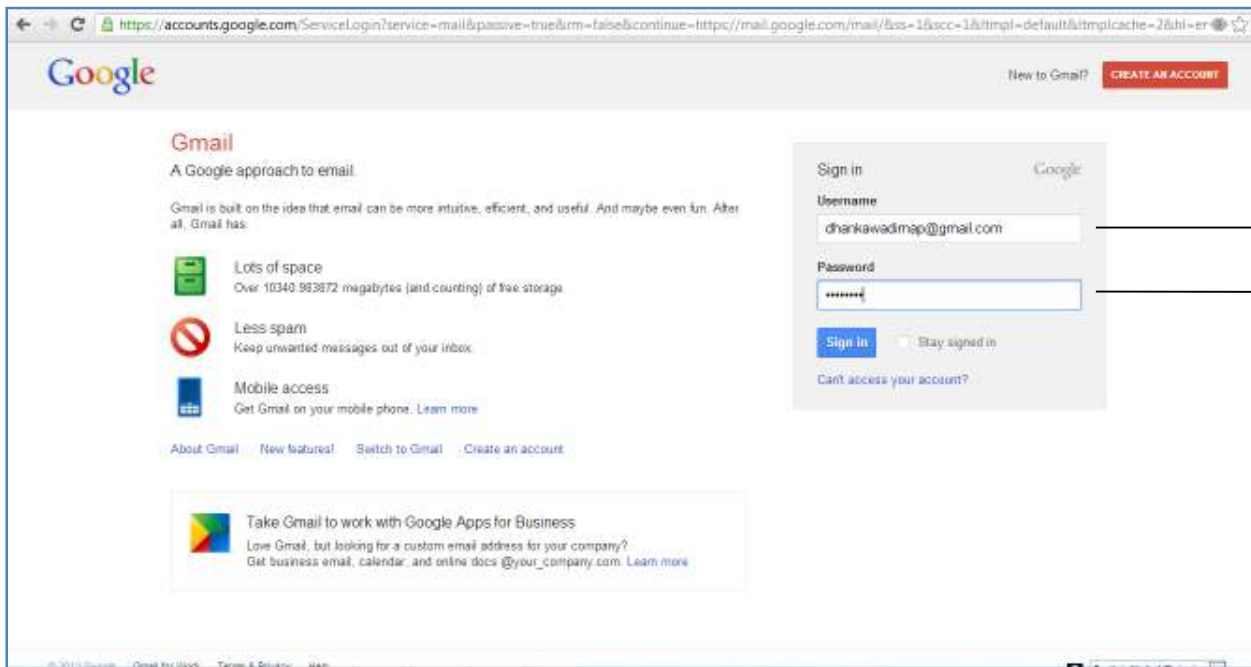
https://accounts.google.com/ServiceLogin?service=mail&passive=true&rm=false&continue=https://mail.google.com/mail/&ss=1&scc=1&ltmpl=default&ltmplcache=2&hl=er

Google

New to Gmail? CREATE AN ACCOUNT

Gmail

A Google approach to email.

Gmail is built on the idea that email can be more intuitive, efficient, and useful. And maybe even fun. After all, Gmail has:

Lots of space
Over 10340.983872 megabytes (and counting) of free storage.

Less spam
Keep unwanted messages out of your inbox.

Mobile access
Get Gmail on your mobile phone. Learn more

About Gmail New features! Switch to Gmail Create an account

Take Gmail to work with Google Apps for Business
Love Gmail, but looking for a custom email address for your company?
Get business email, calendar, and online docs @your_company.com. Learn more

Sign in Google

Username
dhankawadimap@gmail.com

Password
••••••••

Sign in Stay signed in

Can't access your account?

© 2012 Google Gmail for Work Terms & Privacy Help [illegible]